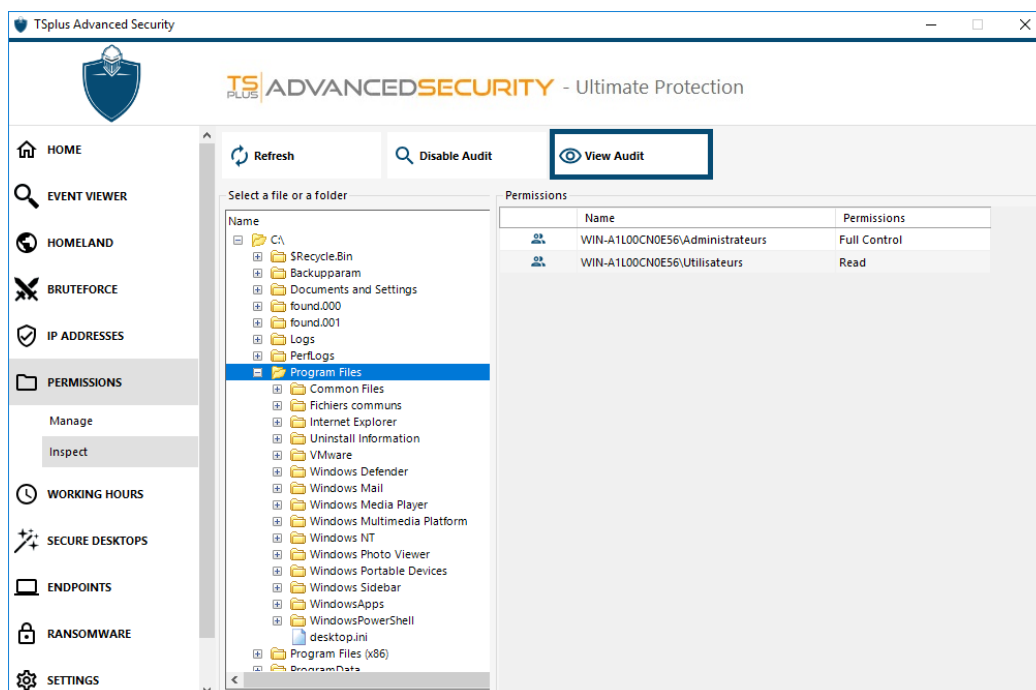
TSplus Advanced Security

TS PLUS ADVANCEDSECURITY - Ultimate Protection

HOME
EVENT VIEWER
HOMELAND
BRUTEFORCE
IP ADDRESSES
PERMISSIONS
Manage
Inspect
WORKING HOURS
SECURE DESKTOPS
ENDPOINTS
RANSOMWARE
SETTINGS

Refresh
Disable Audit
View Audit

Select a file or a folder
Name
C:\
$Recycle.Bin
Backupparam
Documents and Settings
found.000
found.001
Logs
PerfLogs
Program Files
Common Files
Fichiers communs
Internet Explorer
Uninstall Information
VMware
Windows Defender
Windows Mail
Windows Media Player
Windows Multimedia Platform
Windows NT
Windows Photo Viewer
Windows Portable Devices
Windows Sidebar
WindowsApps
WindowsPowerShell
desktop.ini
Program Files (x86)
ProgramData

Permissions
| | Name | Permissions |
|---|---|---|
| | WIN-A1L00CN0E56\Administrateurs | Full Control |
| | WIN-A1L00CN0E56\Utilisateurs | Read |